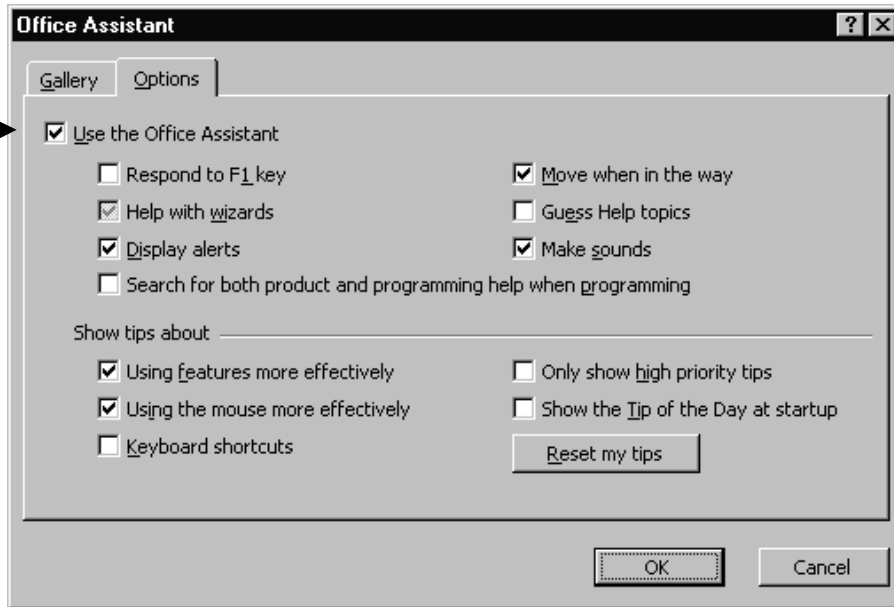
Office Assistant

? X

Gallery Options

Use the Office Assistant

Respond to F1 key

Help with wizards

Display alerts

Move when in the way

Guess Help topics

Make sounds

Search for both product and programming help when programming

Show tips about

Using features more effectively

Using the mouse more effectively

Keyboard shortcuts

Only show high priority tips

Show the Tip of the Day at startup

Reset my tips

OK

Cancel